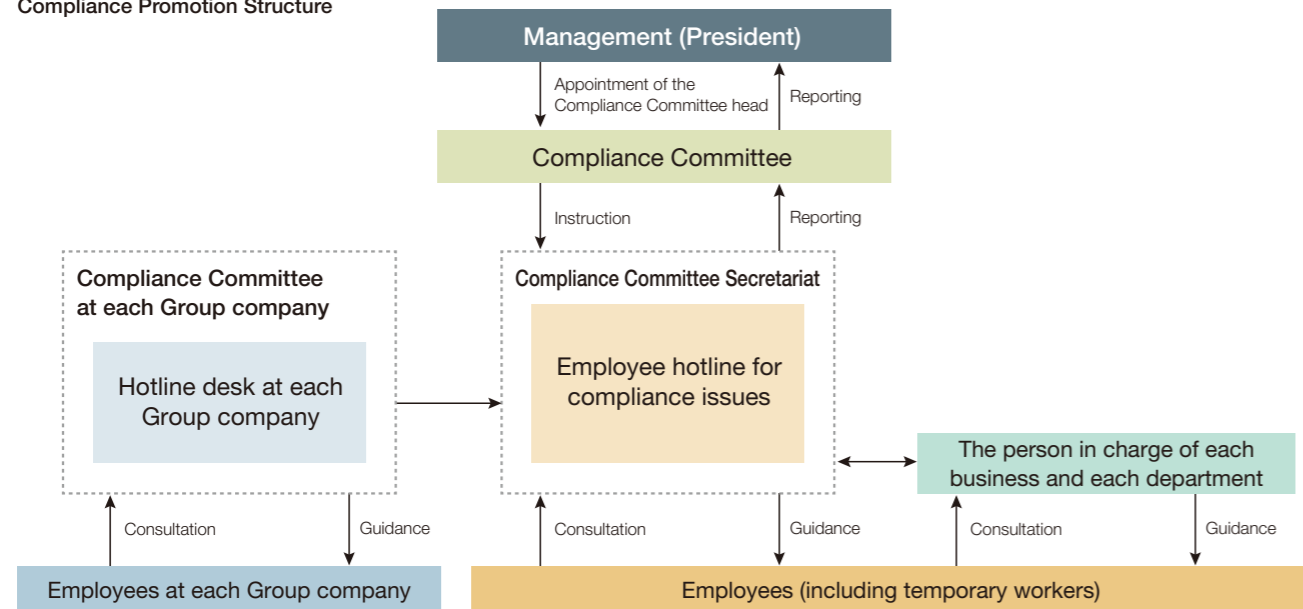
Compliance Promotion Structure

Management (President)

Appointment of the Compliance Committee head

Reporting

Compliance Committee

Instruction

Reporting

Compliance Committee at each Group company

Hotline desk at each Group company

Compliance Committee Secretariat

Employee hotline for compliance issues

The person in charge of each business and each department

Consultation

Guidance

Consultation

Guidance

Consultation

Guidance

Employees at each Group company

Employees (including temporary workers)